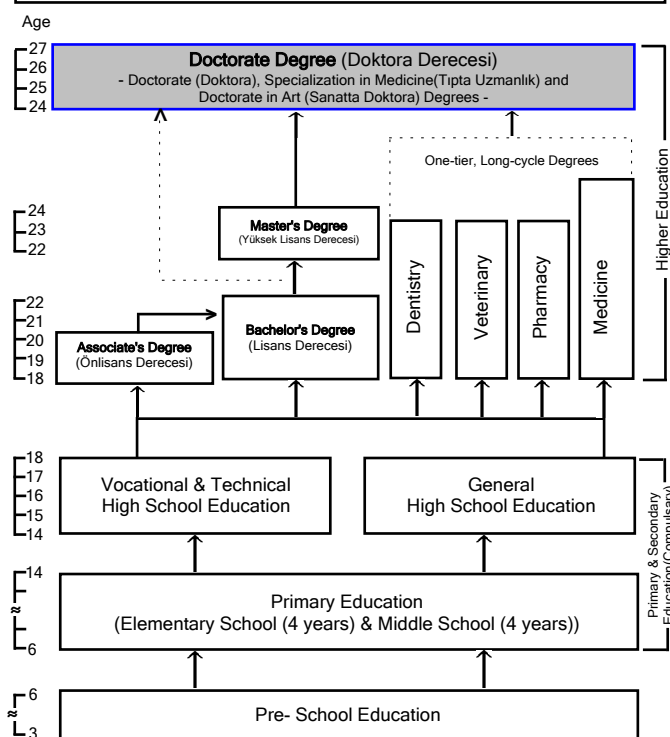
Age

27
26
25
24

Doctorate Degree (Doktora Derecesi)
- Doctorate (Doktora), Specialization in Medicine(Tıpta Uzmanlık) and Doctorate in Art (Sanatta Doktora) Degrees -

One-tier, Long-cycle Degrees

24
23
22

Master's Degree
(Yüksek Lisans Derecesi)

22
21
20
19
18

Associate's Degree
(Önlisans Derecesi)

Bachelor's Degree
(Lisans Derecesi)

Dentistry

Veterinary

Pharmacy

Medicine

Higher Education

18
17
16
15
14

Vocational & Technical
High School Education

General
High School Education

14

6

Primary Education
(Elementary School (4 years) & Middle School (4 years))

Primary & Secondary Education(Compulsory)

6

3

Pre- School Education